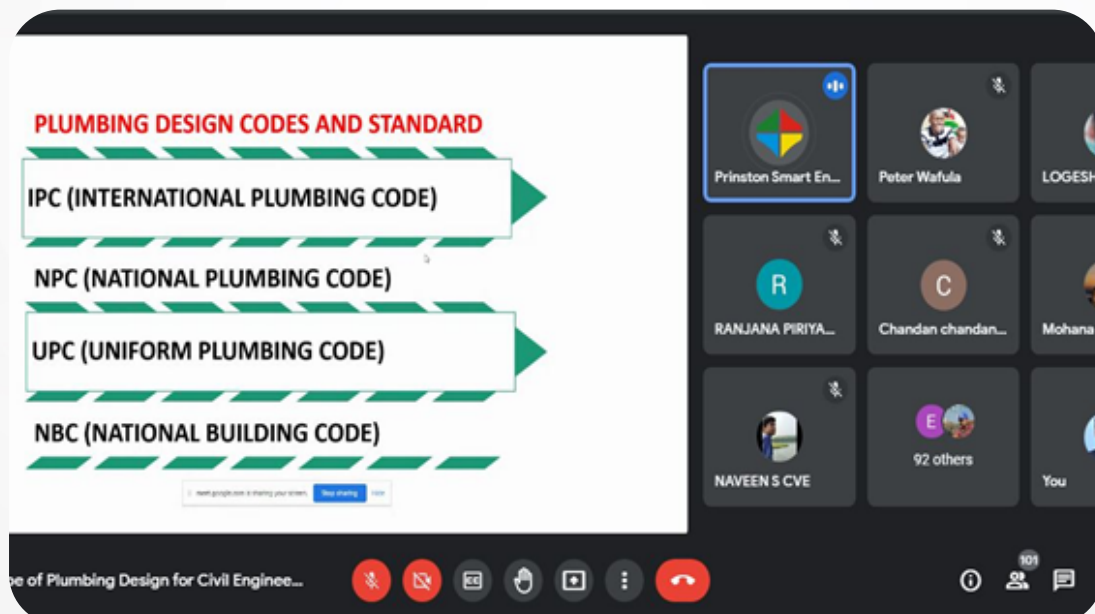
PLUMBING DESIGN CODES AND STANDARD

IPC (INTERNATIONAL PLUMBING CODE)

NPC (NATIONAL PLUMBING CODE)

UPC (UNIFORM PLUMBING CODE)

NBC (NATIONAL BUILDING CODE)

meet.google.com is sharing your screen. Stop sharing Hide

Prinston Smart En...

Peter Wafula

LOGESH

R

RANJANA PIRIYA...

C

Chandan chandan...

Mohana

NAVEEN S CVE

E

92 others

You

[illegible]pe of Plumbing Design for Civil Enginee...

CC

101